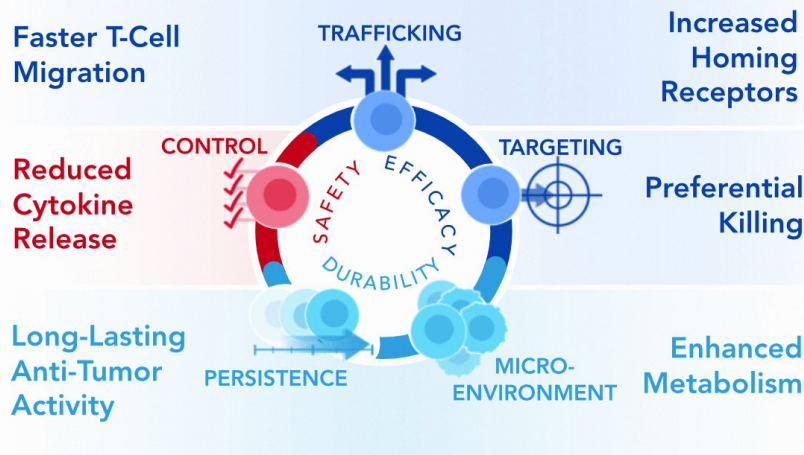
Faster T-Cell Migration

TRAFFICKING

Increased Homing Receptors

CONTROL

TARGETING

Reduced Cytokine Release

SAFETY EFFICACY DURABILITY

Preferential Killing

Long-Lasting Anti-Tumor Activity

PERSISTENCE

MICRO-ENVIRONMENT

Enhanced Metabolism